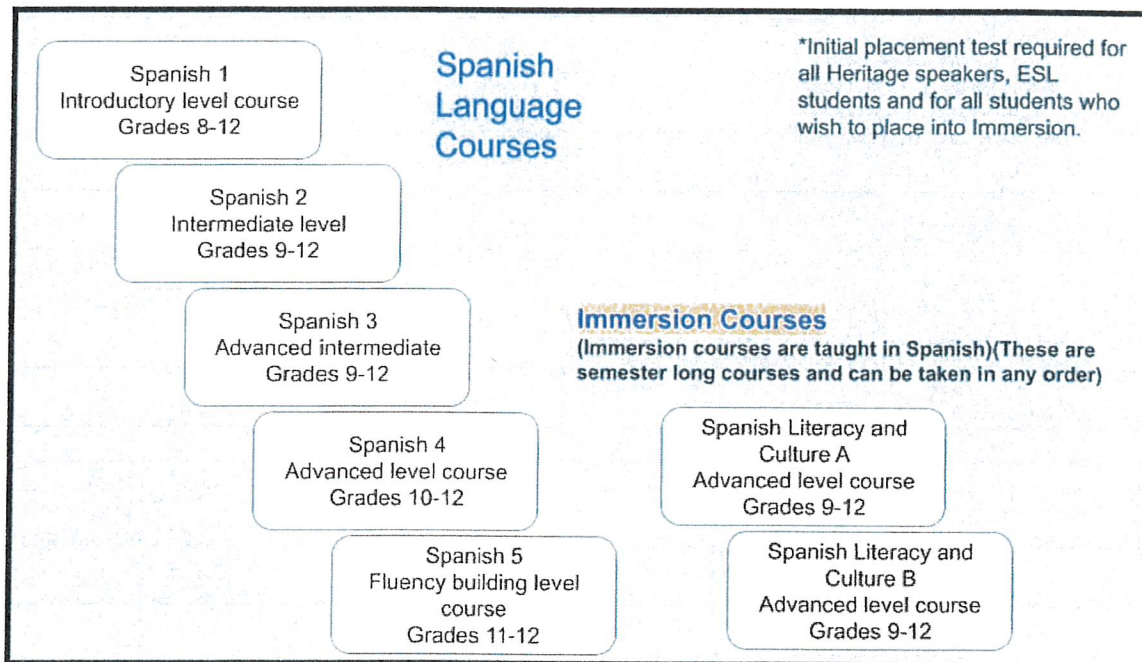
Spanish 1
Introductory level course
Grades 8-12

Spanish Language Courses

*Initial placement test required for all Heritage speakers, ESL students and for all students who wish to place into Immersion.

Spanish 2
Intermediate level
Grades 9-12

Spanish 3
Advanced intermediate
Grades 9-12

Immersion Courses
(Immersion courses are taught in Spanish)(These are semester long courses and can be taken in any order)

Spanish 4
Advanced level course
Grades 10-12

Spanish Literacy and Culture A
Advanced level course
Grades 9-12

Spanish 5
Fluency building level course
Grades 11-12

Spanish Literacy and Culture B
Advanced level course
Grades 9-12